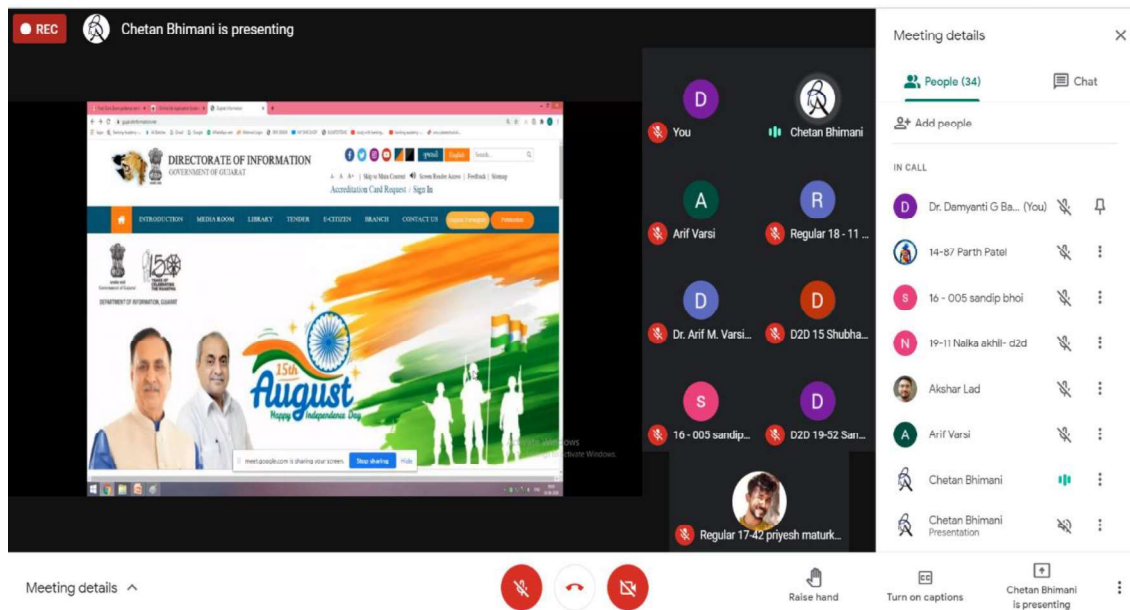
REC Chetan Bhimani is presenting

DIRECTORATE OF INFORMATION
GOVERNMENT OF GUJARAT

ગુજરાતી English Search

A A A+ | Skip to Main Content | Screen Reader Access | Feedback | Sitemap
Accreditation Card Request : Sign In

INTRODUCTION MEDIA ROOM LIBRARY TENDER E-CITIZEN BRANCH CONTACT US

DEPARTMENT OF INFORMATION, GUJARAT

15th August
Happy Independence Day

meet.google.com is sharing your screen. Stop sharing Hide

Activate Windows

D You
Chetan Bhimani
A Arif Varsi
R Regular 18 - 11 ...
D Dr. Arif M. Varsi...
D D2D 15 Shubha...
S 16 - 005 sandip...
D D2D 19-52 San...
Regular 17-42 priyesh maturk...

Meeting details
People (34)
Chat
Add people
IN CALL
Dr. Damyanti G Ba... (You)
14-87 Parth Patel
16 - 005 sandip bhoi
19-11 Naika akhil- d2d
Akshar Lad
Arif Varsi
Chetan Bhimani
Chetan Bhimani
Presentation

Meeting details
Raise hand
Turn on captions
Chetan Bhimani is presenting